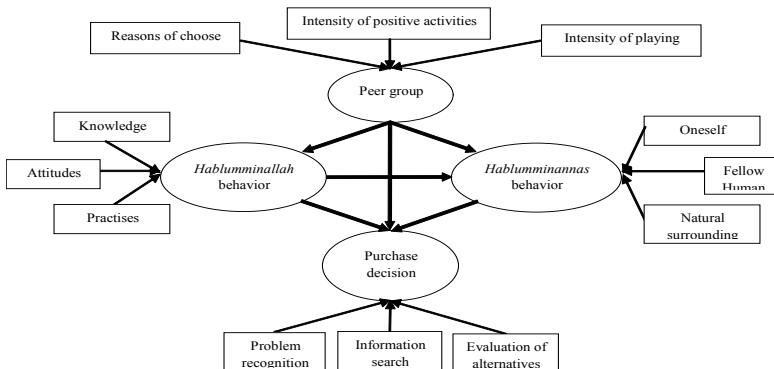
Intensity of positive activities

Reasons of choose

Intensity of playing

Peer group

Knowledge

Attitudes

Practises

Hablumminallah behavior

Hablumminannas behavior

Oneself

Fellow Human

Natural surrounding

Purchase decision

Problem recognition

Information search

Evaluation of alternatives